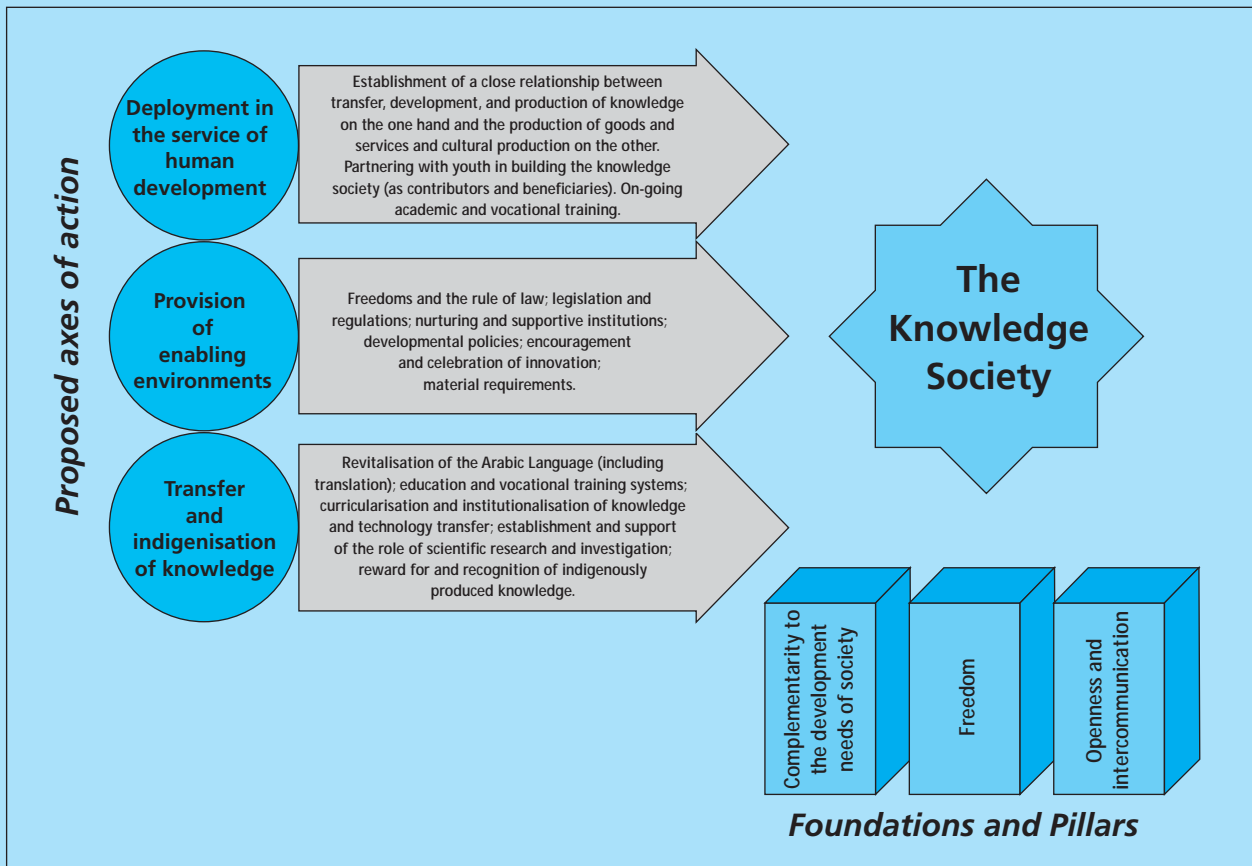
Proposed axes of action

Deployment in the service of human development

Establishment of a close relationship between transfer, development, and production of knowledge on the one hand and the production of goods and services and cultural production on the other. Partnering with youth in building the knowledge society (as contributors and beneficiaries). On-going academic and vocational training.

Provision of enabling environments

Freedoms and the rule of law; legislation and regulations; nurturing and supportive institutions; developmental policies; encouragement and celebration of innovation; material requirements.

Transfer and indigenisation of knowledge

Revitalisation of the Arabic Language (including translation); education and vocational training systems; curricularisation and institutionalisation of knowledge and technology transfer; establishment and support of the role of scientific research and investigation; reward for and recognition of indigenously produced knowledge.

The Knowledge Society

Complementarity to the development needs of society

Freedom

Openness and intercommunication

Foundations and Pillars